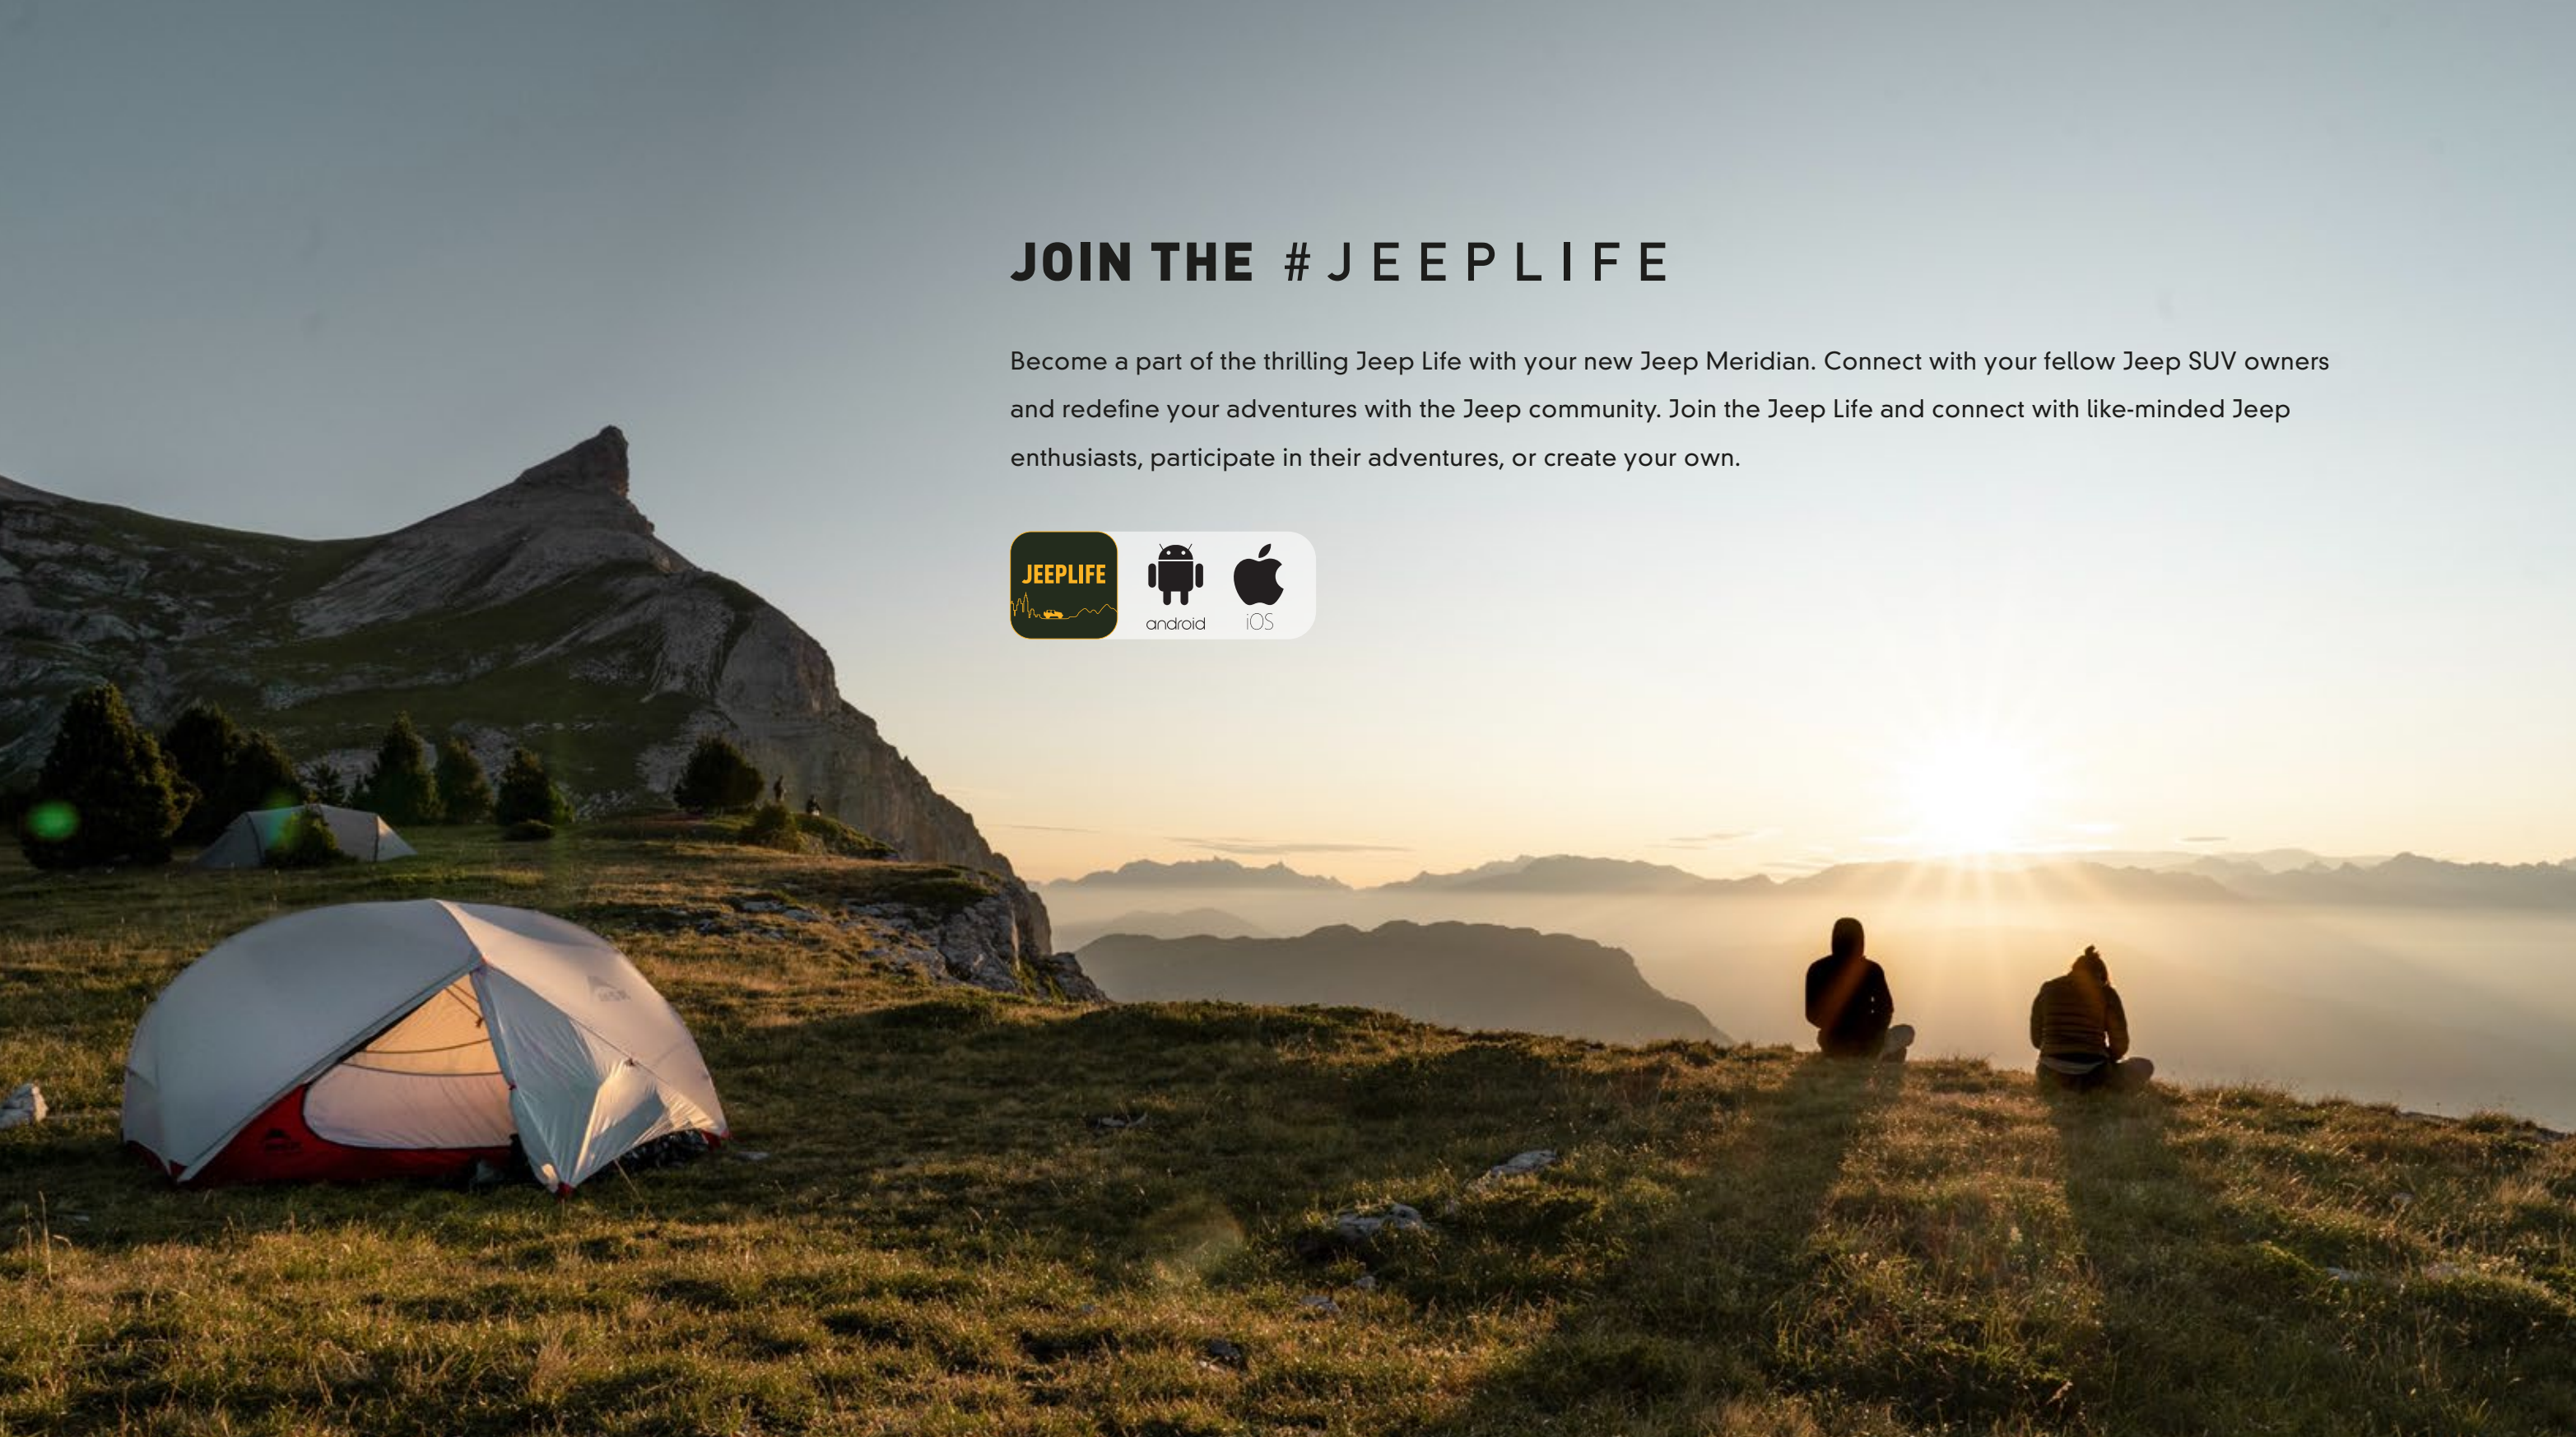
JOIN THE #JEEPLIFE

Become a part of the thrilling Jeep Life with your new Jeep Meridian. Connect with your fellow Jeep SUV owners and redefine your adventures with the Jeep community. Join the Jeep Life and connect with like-minded Jeep enthusiasts, participate in their adventures, or create your own.

JEEPLIFE

android

iOS